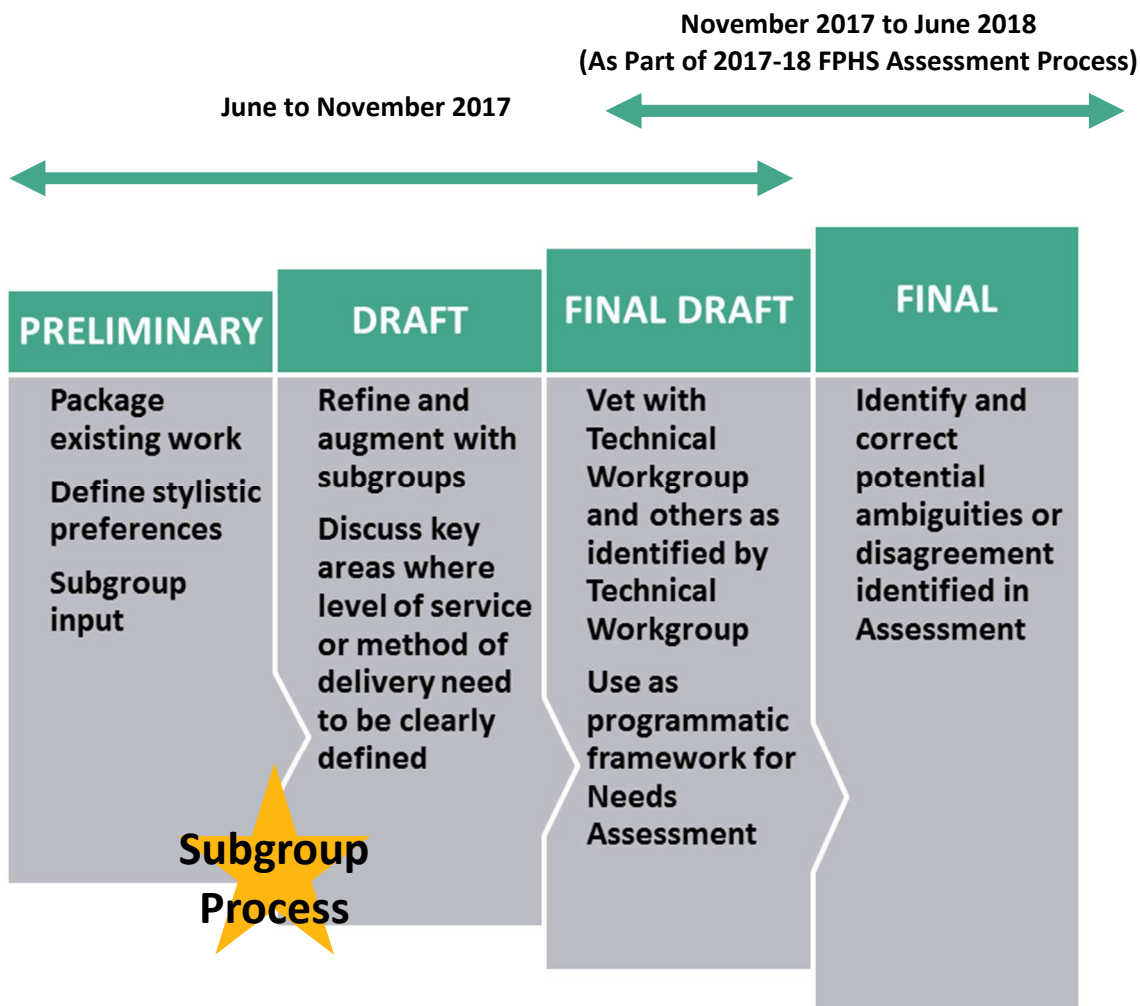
November 2017 to June 2018
(As Part of 2017-18 FPHS Assessment Process)

June to November 2017

PRELIMINARY

Package existing work

Define stylistic preferences

Subgroup input

DRAFT

Refine and augment with subgroups

Discuss key areas where level of service or method of delivery need to be clearly defined

FINAL DRAFT

Vet with Technical Workgroup and others as identified by Technical Workgroup

Use as programmatic framework for Needs Assessment

FINAL

Identify and correct potential ambiguities or disagreement identified in Assessment

Subgroup Process